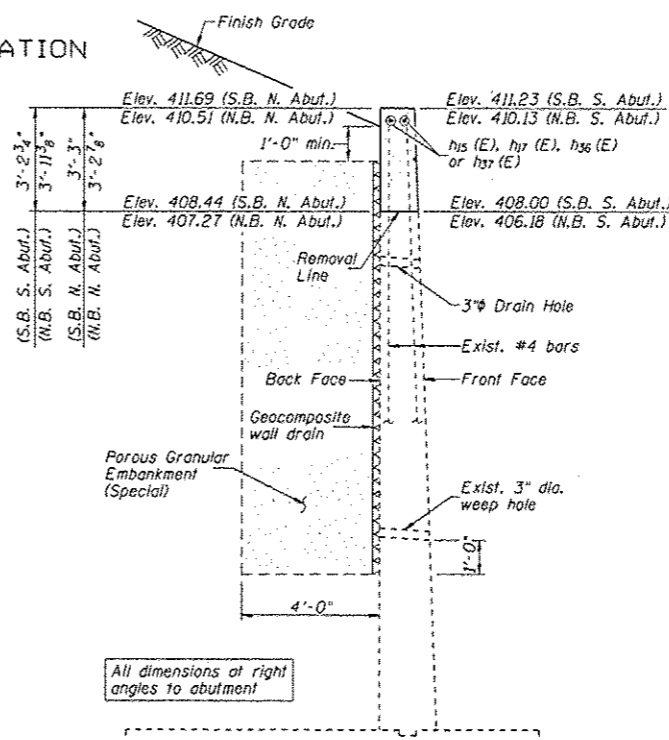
ATION

Finish Grade

Elev. 411.69 (S.B. N. Abut.)
Elev. 410.51 (N.B. N. Abut.)

Elev. 411.23 (S.B. S. Abut.)
Elev. 410.13 (N.B. S. Abut.)

1'-0" min.

$h_{15}$ (E), $h_{17}$ (E), $h_{36}$ (E) or $h_{37}$ (E)

3'-$2\frac{3}{4}$"
3'-$11\frac{7}{8}$"
3'-3"
3'-$2\frac{7}{8}$"

Elev. 408.44 (S.B. N. Abut.)
Elev. 407.27 (N.B. N. Abut.)

Elev. 408.00 (S.B. S. Abut.)
Elev. 406.18 (N.B. S. Abut.)

(S.B. S. Abut.)
(N.B. S. Abut.)
(S.B. N. Abut.)
(N.B. N. Abut.)

Removal Line

3"ϕ Drain Hole

Exist. #4 bars

Back Face

Front Face

Geocomposite wall drain

Porous Granular Embankment (Special)

Exist. 3" dia. weep hole

1'-0"

4'-0"

All dimensions at right angles to abutment